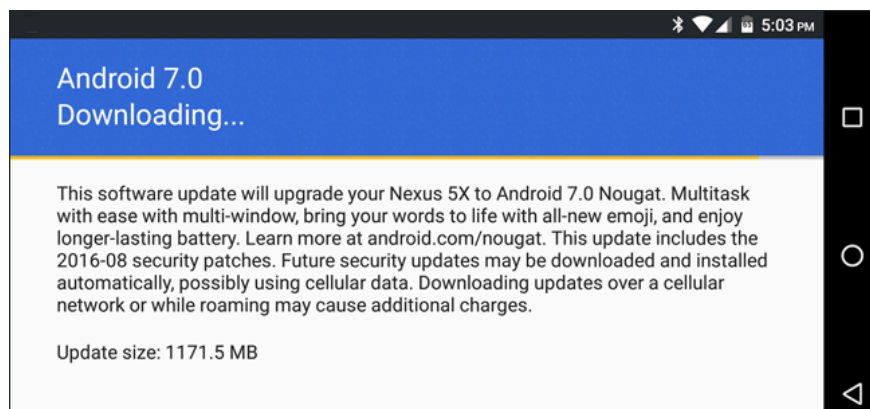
5:03 PM

Android 7.0
Downloading...

This software update will upgrade your Nexus 5X to Android 7.0 Nougat. Multitask with ease with multi-window, bring your words to life with all-new emoji, and enjoy longer-lasting battery. Learn more at android.com/nougat. This update includes the 2016-08 security patches. Future security updates may be downloaded and installed automatically, possibly using cellular data. Downloading updates over a cellular network or while roaming may cause additional charges.

Update size: 1171.5 MB